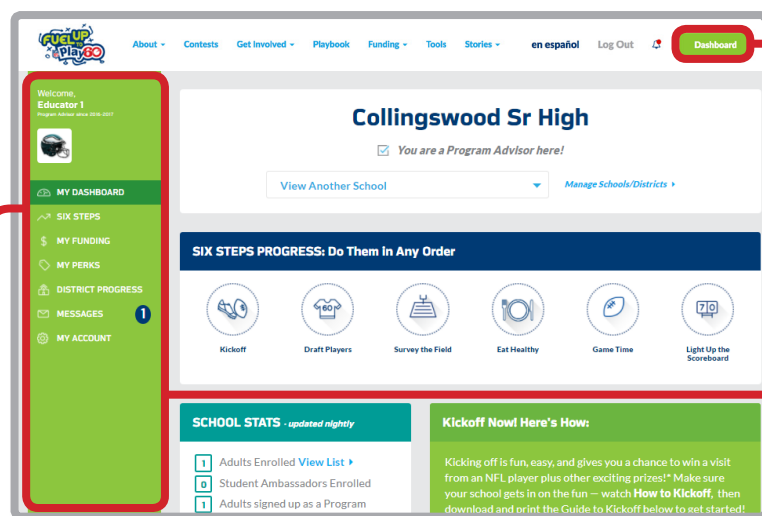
FUEL UP TO PLAY 60

About ▾ Contests Get Involved ▾ Playbook Funding ▾ Tools Stories ▾ en español Log Out Dashboard

Welcome,
Educator 1
Program Advisor since 2016-2017

MY DASHBOARD
SIX STEPS
MY FUNDING
MY PERKS
DISTRICT PROGRESS
MESSAGES 1
MY ACCOUNT

Collingswood Sr High

You are a Program Advisor here!

View Another School

Manage Schools/Districts ▸

SIX STEPS PROGRESS: Do Them in Any Order

Kickoff
Draft Players
Survey the Field
Eat Healthy
Game Time
Light Up the Scoreboard

SCHOOL STATS - updated nightly

1 Adults Enrolled View List ▸
0 Student Ambassadors Enrolled
1 Adults signed up as a Program

Kickoff Now! Here's How:

Kicking off is fun, easy, and gives you a chance to win a visit from an NFL player plus other exciting prizes!* Make sure your school gets in on the fun — watch How to Kickoff, then download and print the Guide to Kickoff below to get started!